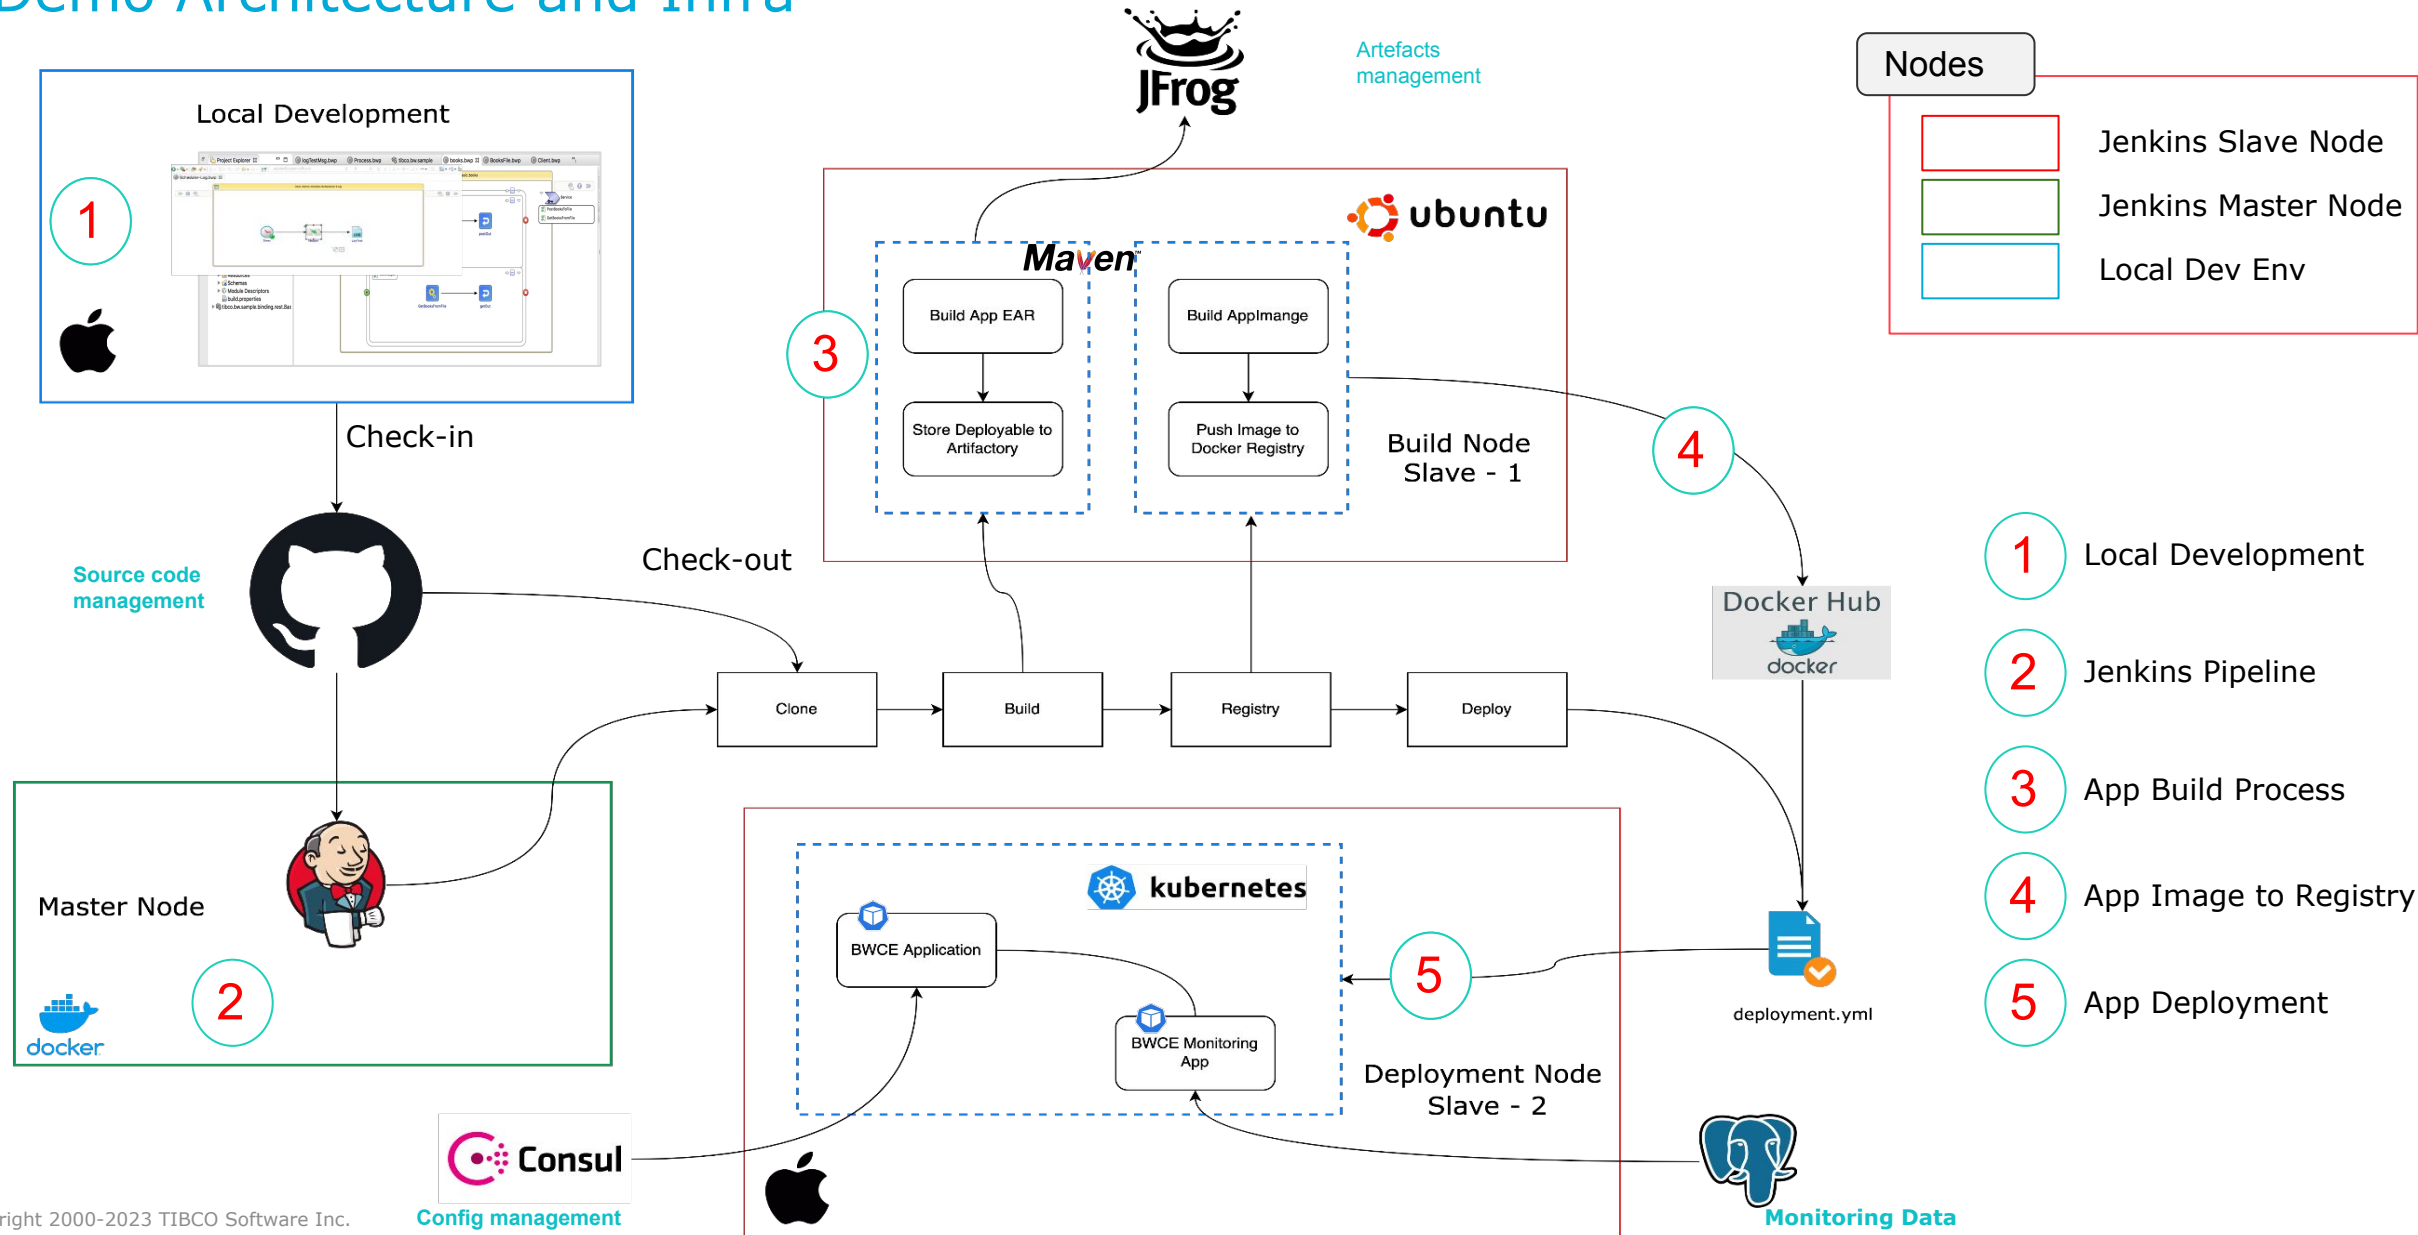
Demo Architecture and Infra

Local Development

1

Check-in

Source code management

Master Node

2

docker

Artefacts management

JFrog

ubuntu

Maven

3

Build App EAR

Store Deployable to Artifactory

Build AppImange

Push Image to Docker Registry

Build Node Slave - 1

4

Check-out

Clone

Build

Registry

Deploy

Docker Hub

docker

kubernetes

BWCE Application

BWCE Monitoring App

5

deployment.yml

Deployment Node Slave - 2

Consul

Config management

Monitoring Data

right 2000-2023 TIBCO Software Inc.

Nodes

Jenkins Slave Node

Jenkins Master Node

Local Dev Env

1 Local Development

2 Jenkins Pipeline

3 App Build Process

4 App Image to Registry

5 App Deployment